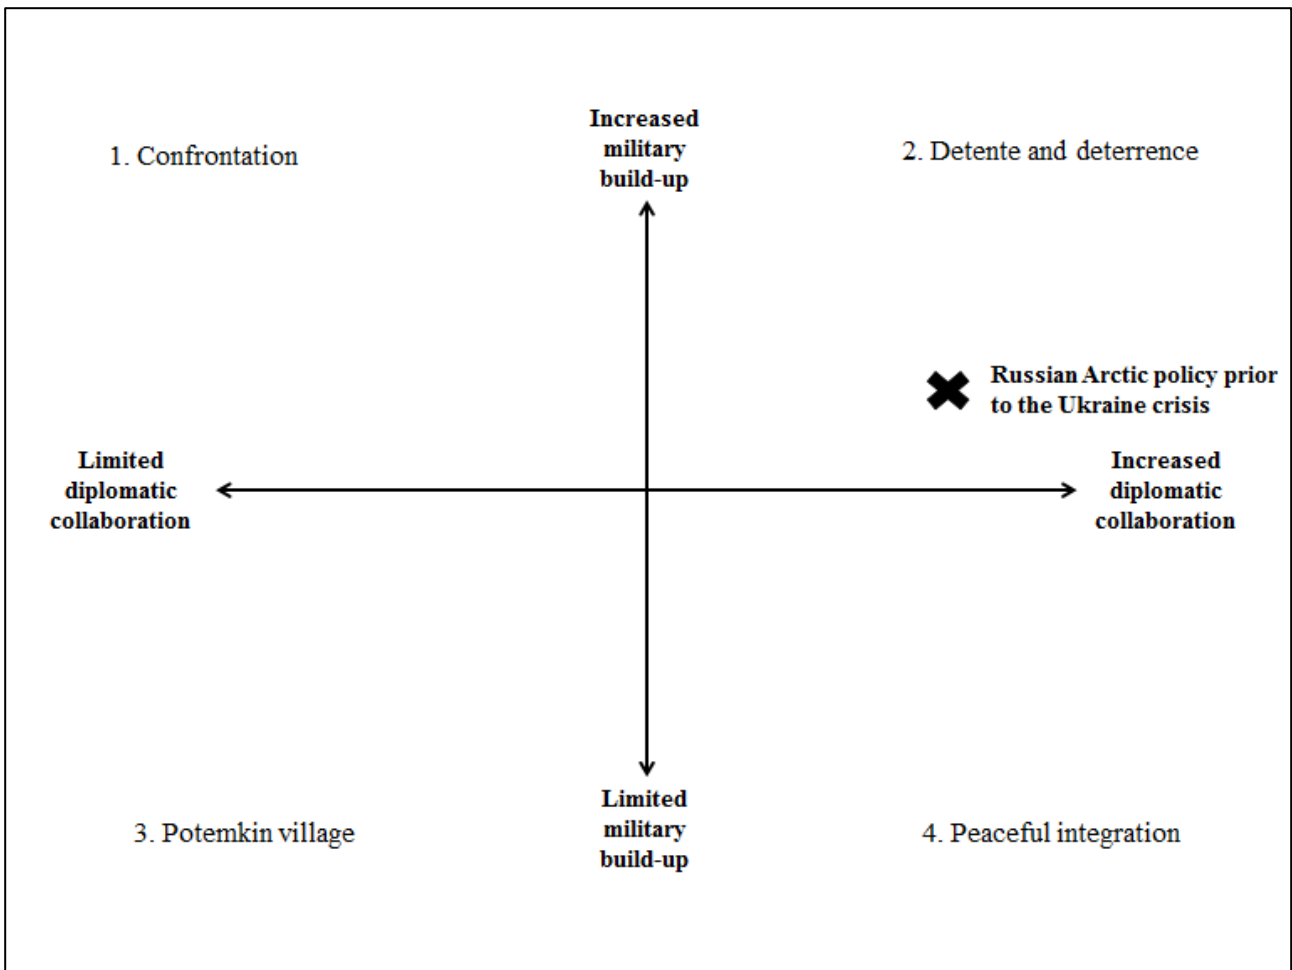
1. Confrontation

Increased military build-up

2. Detente and deterrence

Russian Arctic policy prior to the Ukraine crisis

Limited diplomatic collaboration

Increased diplomatic collaboration

3. Potemkin village

Limited military build-up

4. Peaceful integration